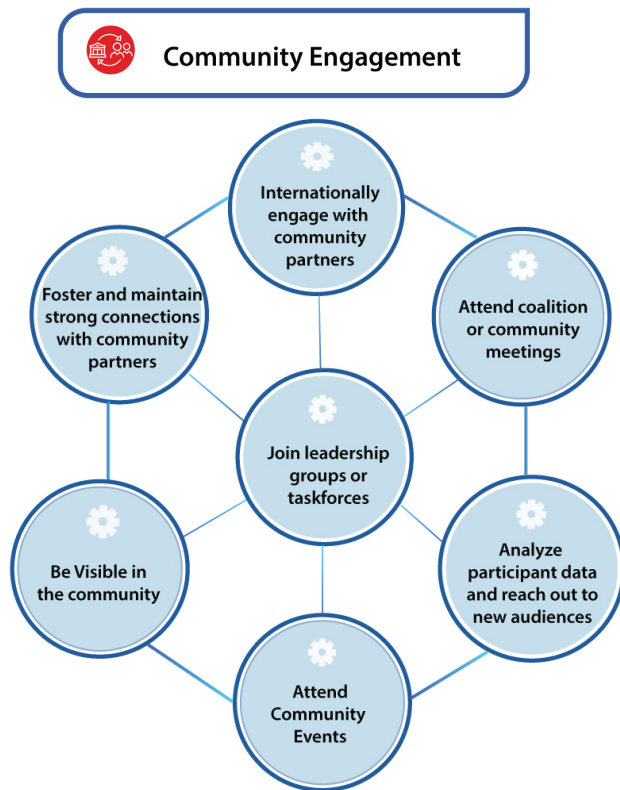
Community Engagement

Internationally engage with community partners

Foster and maintain strong connections with community partners

Attend coalition or community meetings

Join leadership groups or taskforces

Be Visible in the community

Analyze participant data and reach out to new audiences

Attend Community Events